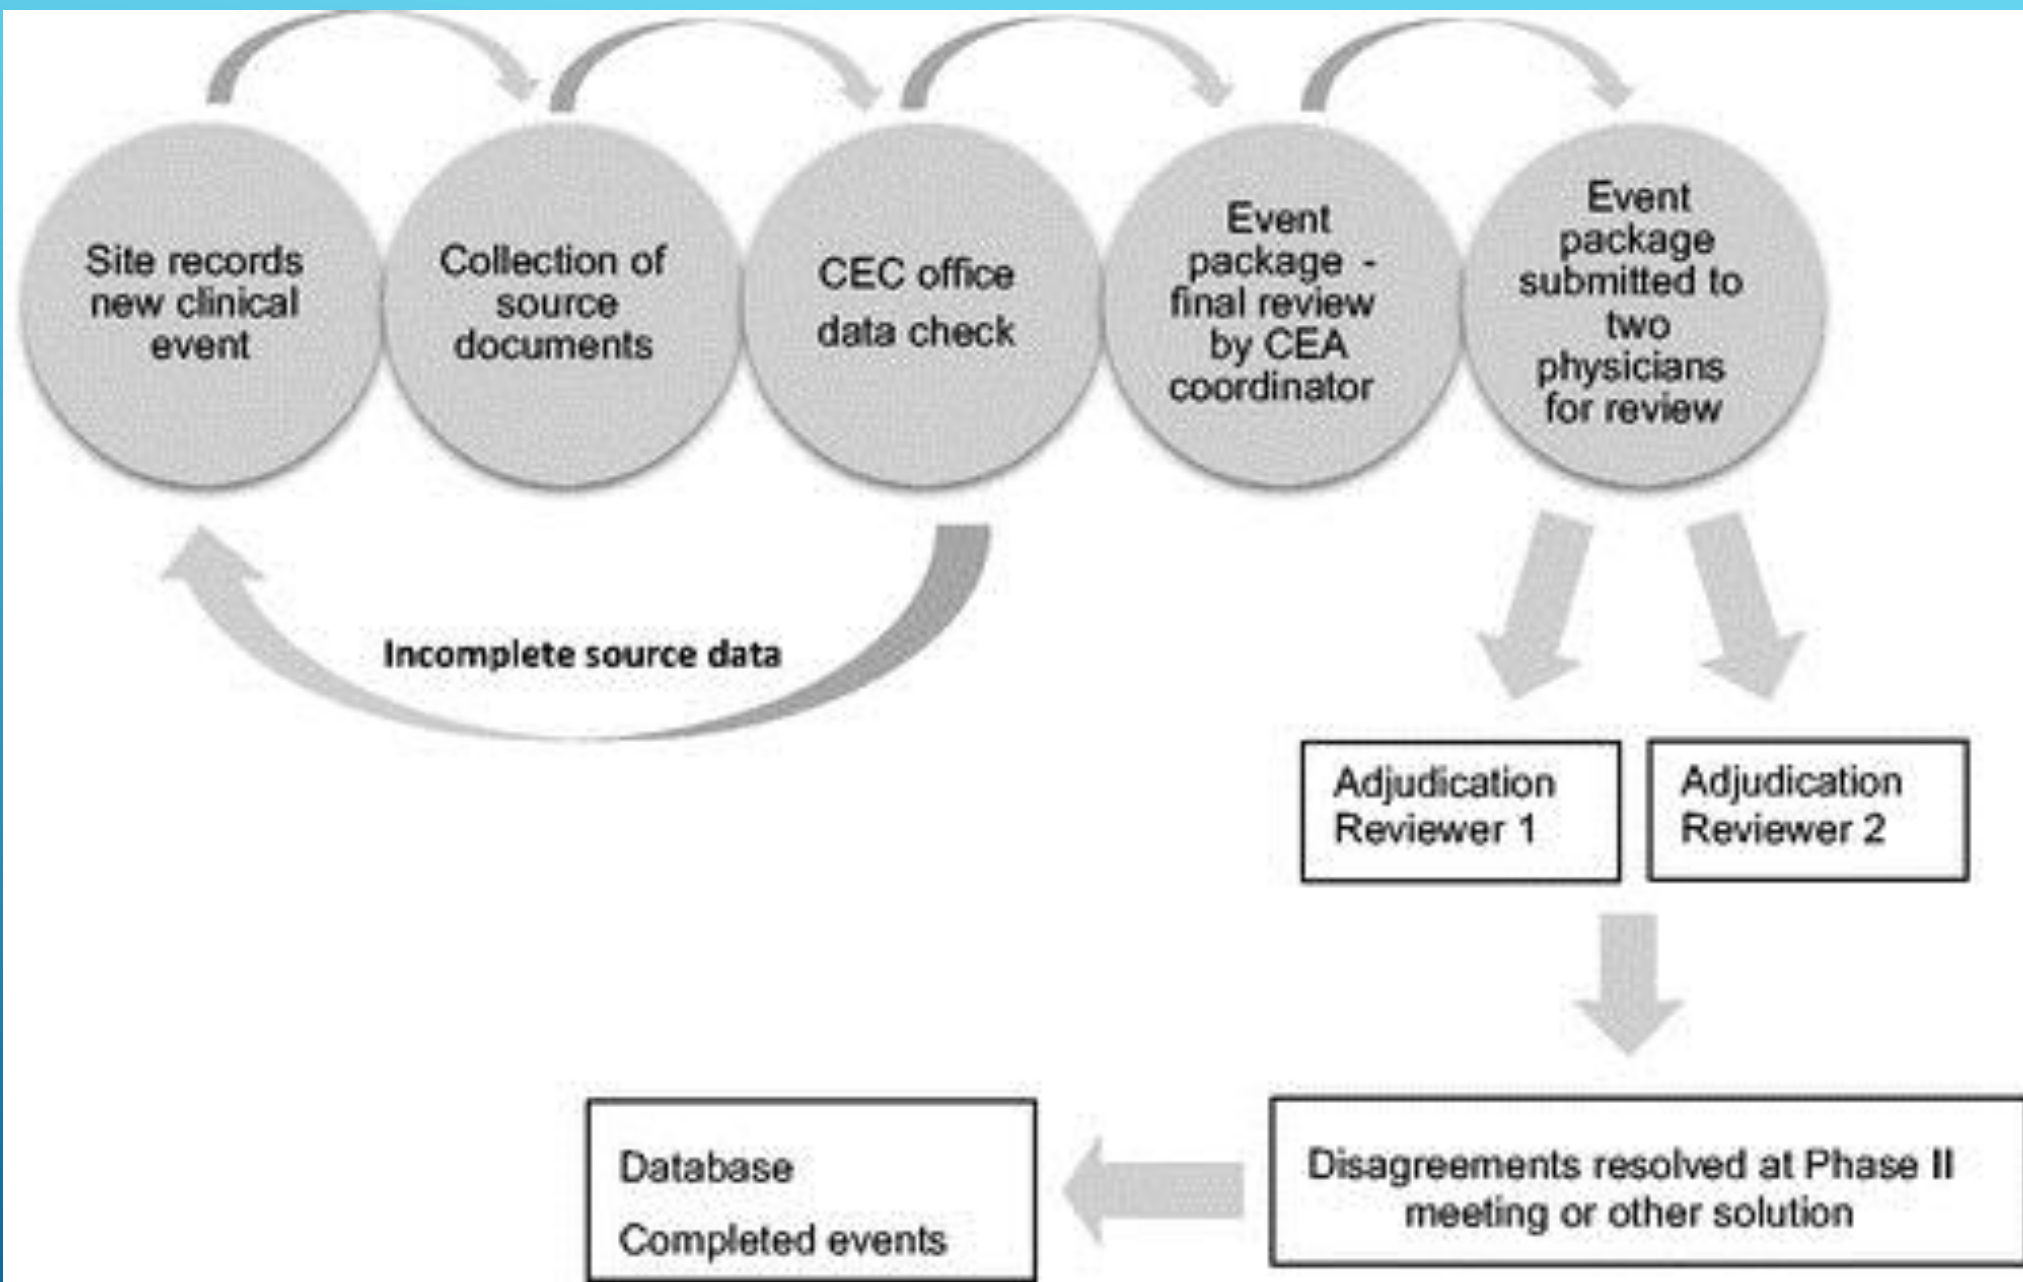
Site records new clinical event

Collection of source documents

CEC office data check

Event package - final review by CEA coordinator

Event package submitted to two physicians for review

Incomplete source data

Adjudication Reviewer 1

Adjudication Reviewer 2

Disagreements resolved at Phase II meeting or other solution

Database

Completed events